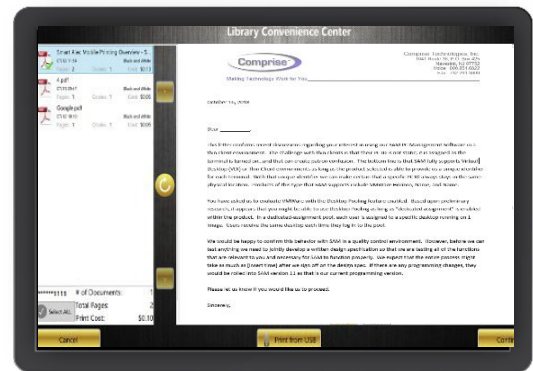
Library Convenience Center

Smart Alec MobilePrinting Overview - S...
Black and White
Pages: 2
Cost: $0.10

4.pdf
Black and White
Pages: 1
Cost: $0.05

Google.pdf
Black and White
Pages: 1
Cost: $0.05

Comprise
Making Technology Work for You

Comprise Technologies, Inc.

October 14, 2009

Dear ________

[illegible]

We would be happy to confirm this behavior with SAM in a quality control environment. However, before we can test anything we need to jointly develop a written design specification so that we are testing all of the functions that are relevant to you and necessary for SAM to function properly. We expect that the entire process might take as much as [[insert time]] after we sign off on the design spec. If there are any programming changes, they would be rolled into SAM version 11 as that is our current programming version.

Please let us know if you would like us to proceed.

Sincerely,

# of Documents:
Total Pages:
Print Cost: $0.10

Select All

Cancel

Print from USB

Conti